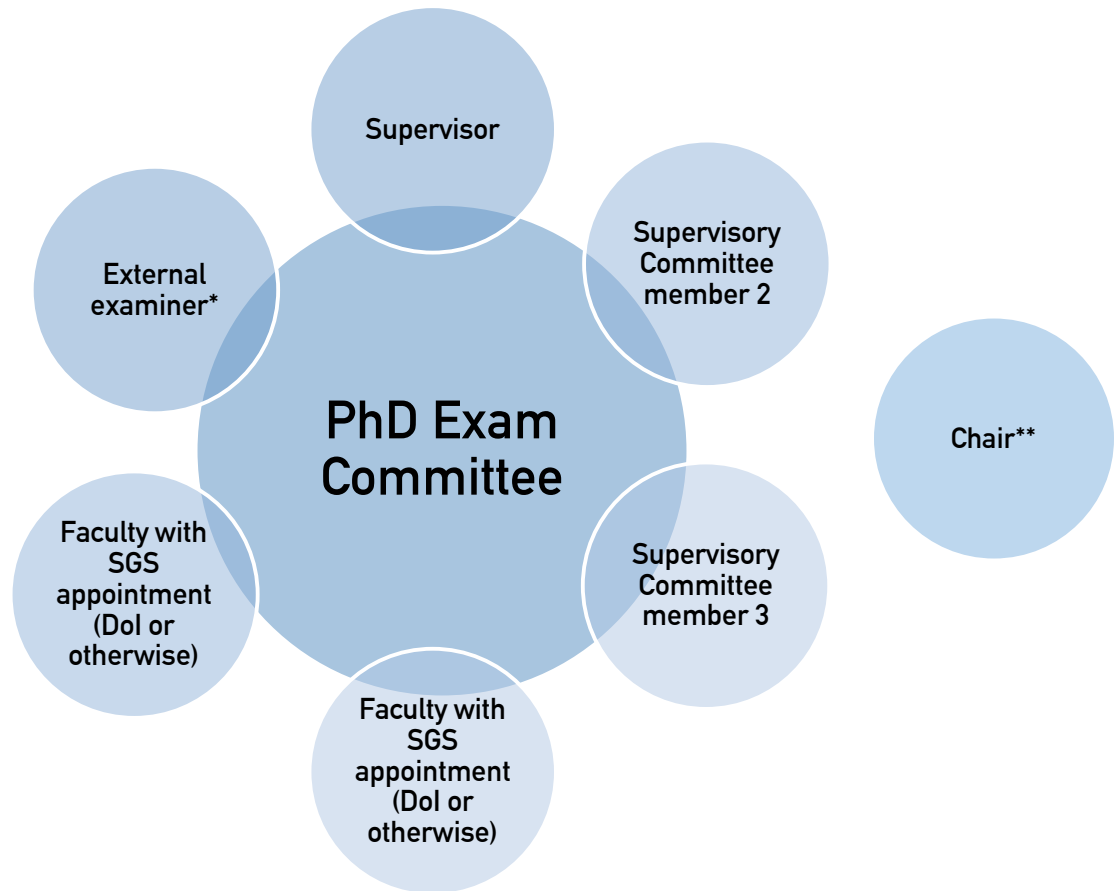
Supervisor

Supervisory Committee member 2

External examiner*

PhD Exam Committee

Chair**

Faculty with SGS appointment (DoI or otherwise)

Supervisory Committee member 3

Faculty with SGS appointment (DoI or otherwise)